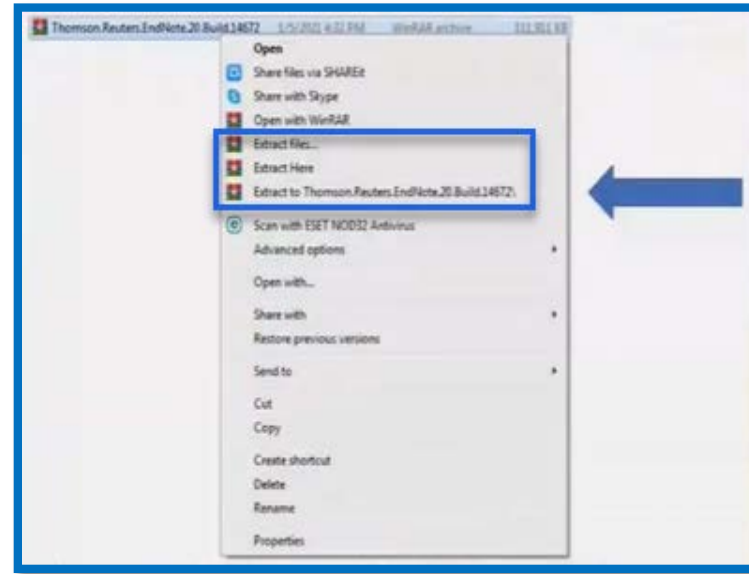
Thomson.Reuters.EndNote.20.Build.14672 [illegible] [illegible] WinRAR archive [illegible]

Open
Share files via SHAREit
Share with Skype
Open with WinRAR
Extract files...
Extract Here
Extract to Thomson.Reuters.EndNote.20.Build.14672\
Scan with ESET NOD32 Antivirus
Advanced options
Open with...
Share with
Restore previous versions
Send to
Cut
Copy
Create shortcut
Delete
Rename
Properties